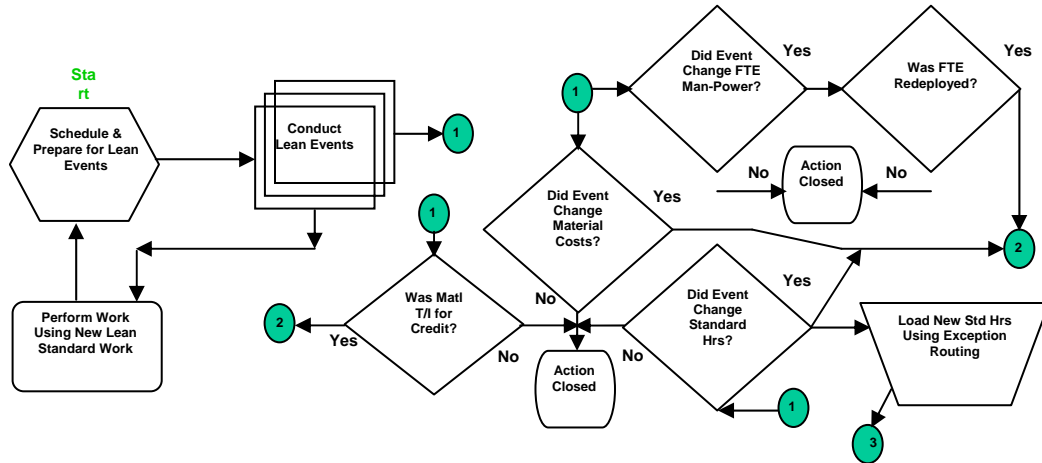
Start

Schedule & Prepare for Lean Events

Conduct Lean Events

1

Perform Work Using New Lean Standard Work

1

Was Matl T/I for Credit?

Yes

2

No

1

Did Event Change FTE Man-Power?

Yes

Was FTE Redeployed?

Yes

No

Action Closed

No

Did Event Change Material Costs?

Yes

No

2

Did Event Change Standard Hrs?

Yes

No

Action Closed

1

Load New Std Hrs Using Exception Routing

3